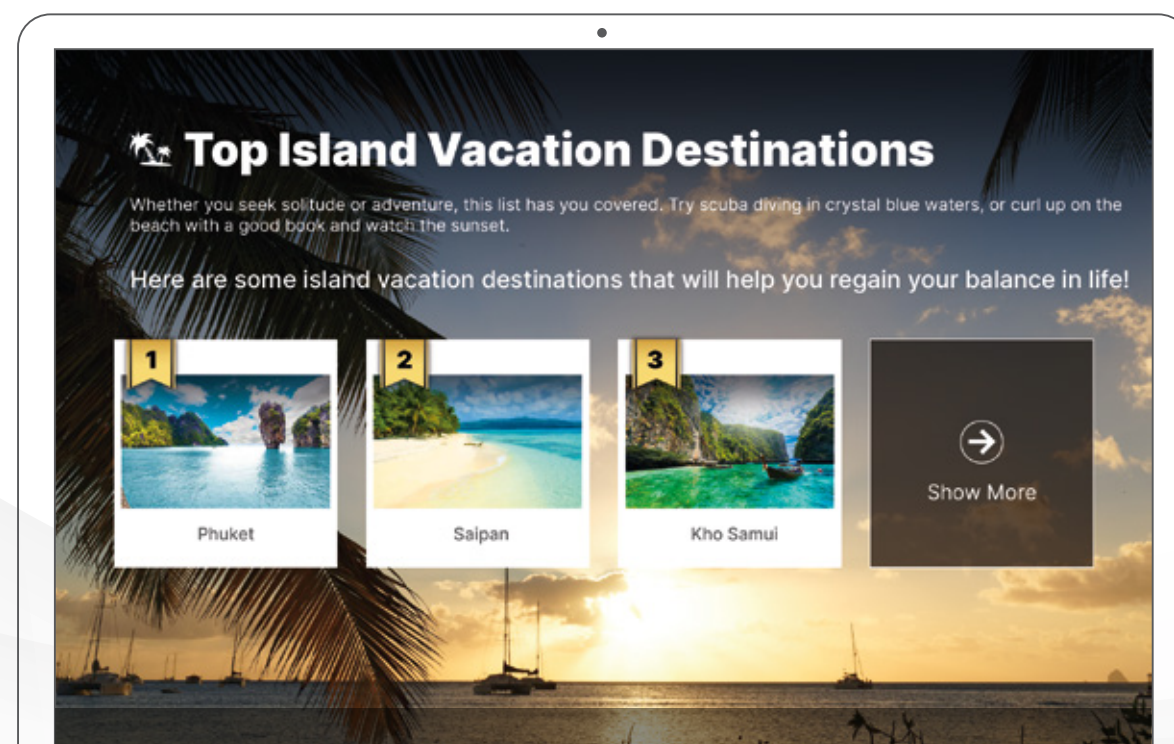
Top Island Vacation Destinations

Whether you seek solitude or adventure, this list has you covered. Try scuba diving in crystal blue waters, or curl up on the beach with a good book and watch the sunset.

Here are some island vacation destinations that will help you regain your balance in life!

1
Phuket

2
Saipan

3
Kho Samui

Show More